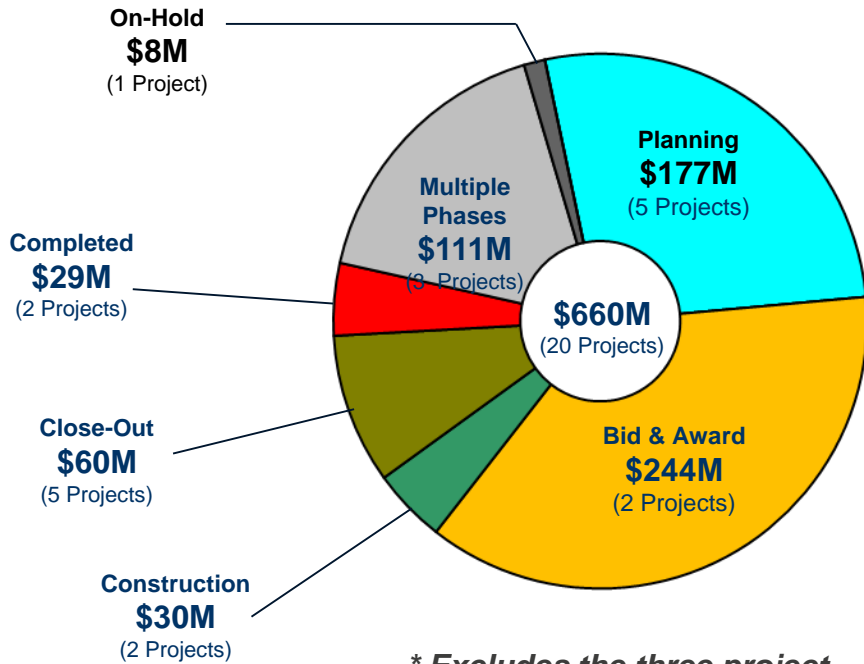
On-Hold
$8M
(1 Project)

Planning
$177M
(5 Projects)

Multiple Phases
$111M
(3 Projects)

Completed
$29M
(2 Projects)

$660M
(20 Projects)

Close-Out
$60M
(5 Projects)

Bid & Award
$244M
(2 Projects)

Construction
$30M
(2 Projects)

* Excludes the three project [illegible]